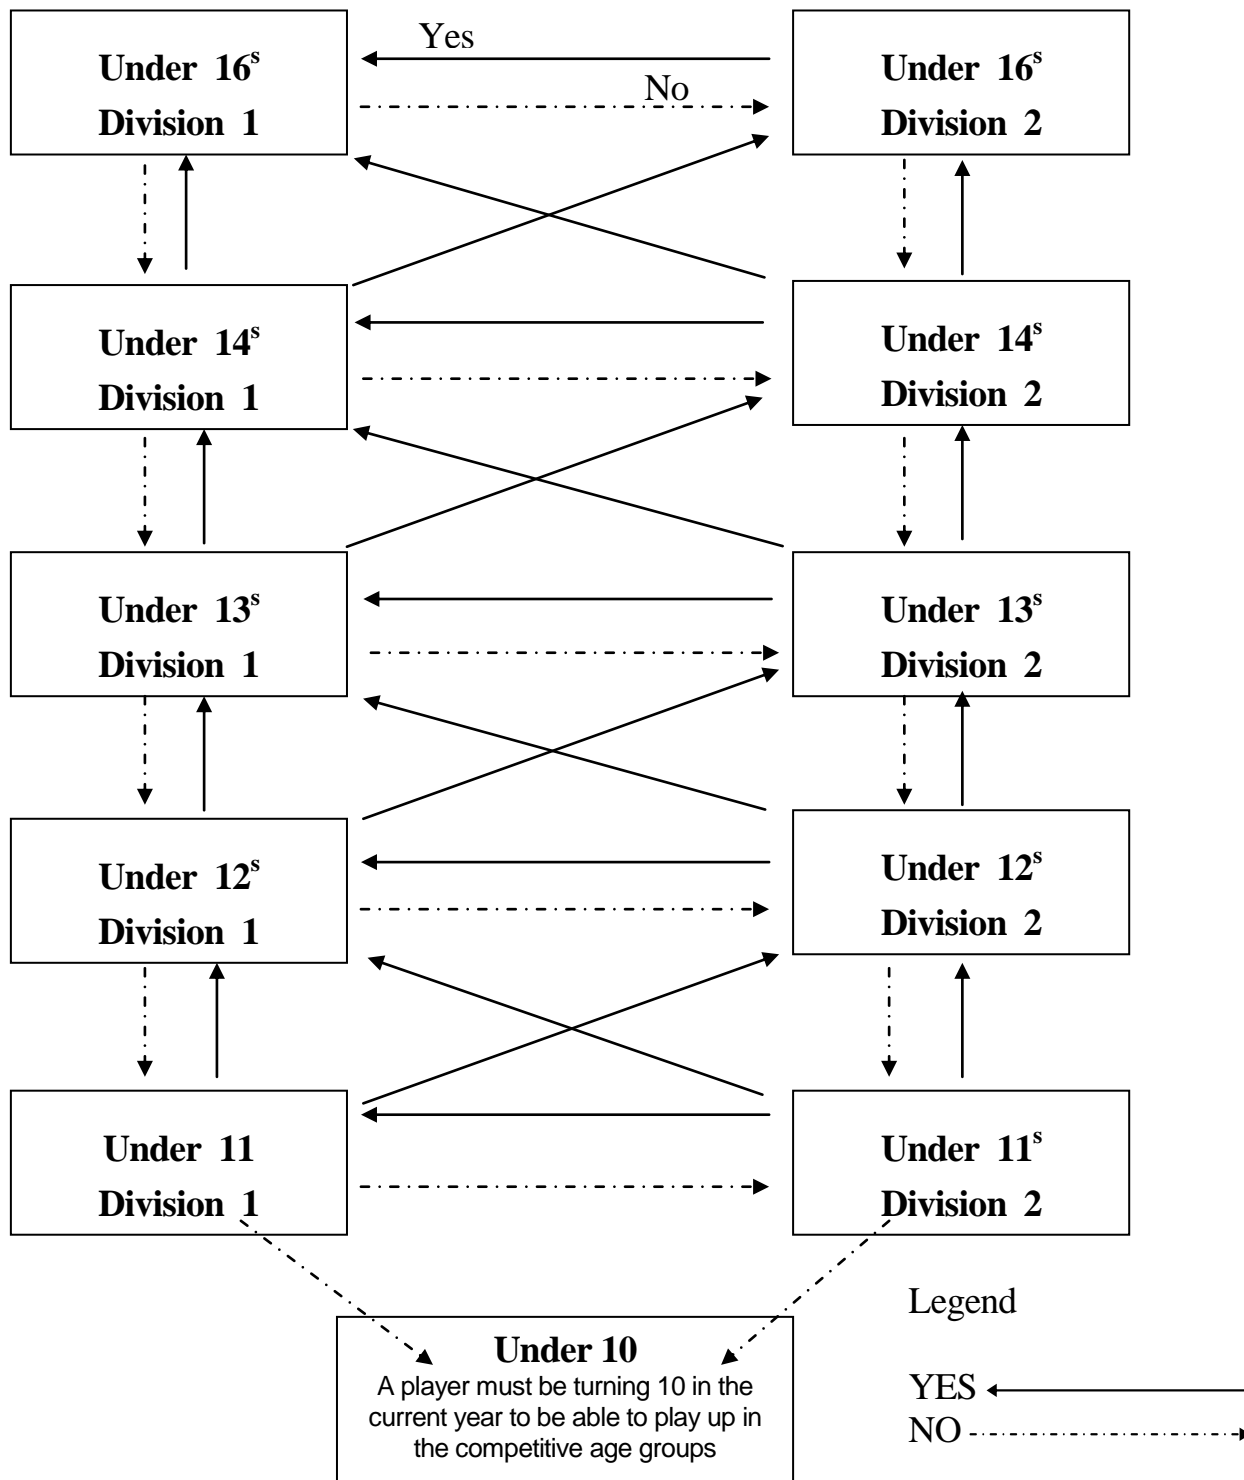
Yes

No

Under $16^s$
Division 1

Under $16^s$
Division 2

Under $14^s$
Division 1

Under $14^s$
Division 2

Under $13^s$
Division 1

Under $13^s$
Division 2

Under $12^s$
Division 1

Under $12^s$
Division 2

Under 11
Division 1

Under $11^s$
Division 2

Under 10
A player must be turning 10 in the current year to be able to play up in the competitive age groups

Legend

YES
NO